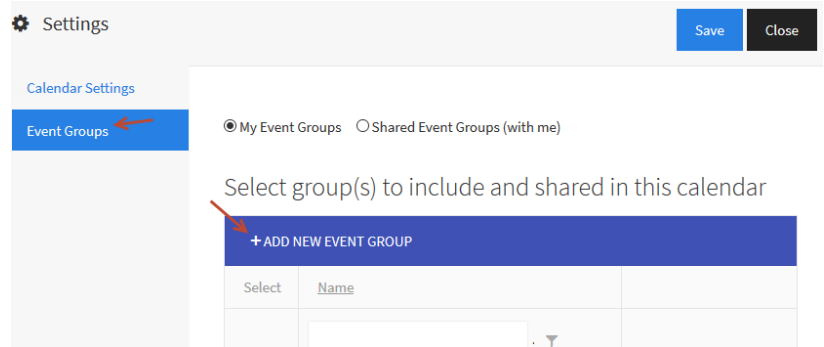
Settings

Save Close

Calendar Settings

Event Groups

My Event Groups Shared Event Groups (with me)

Select group(s) to include and shared in this calendar

+ ADD NEW EVENT GROUP

| Select | Name | |
|---|---|---|
| | | |